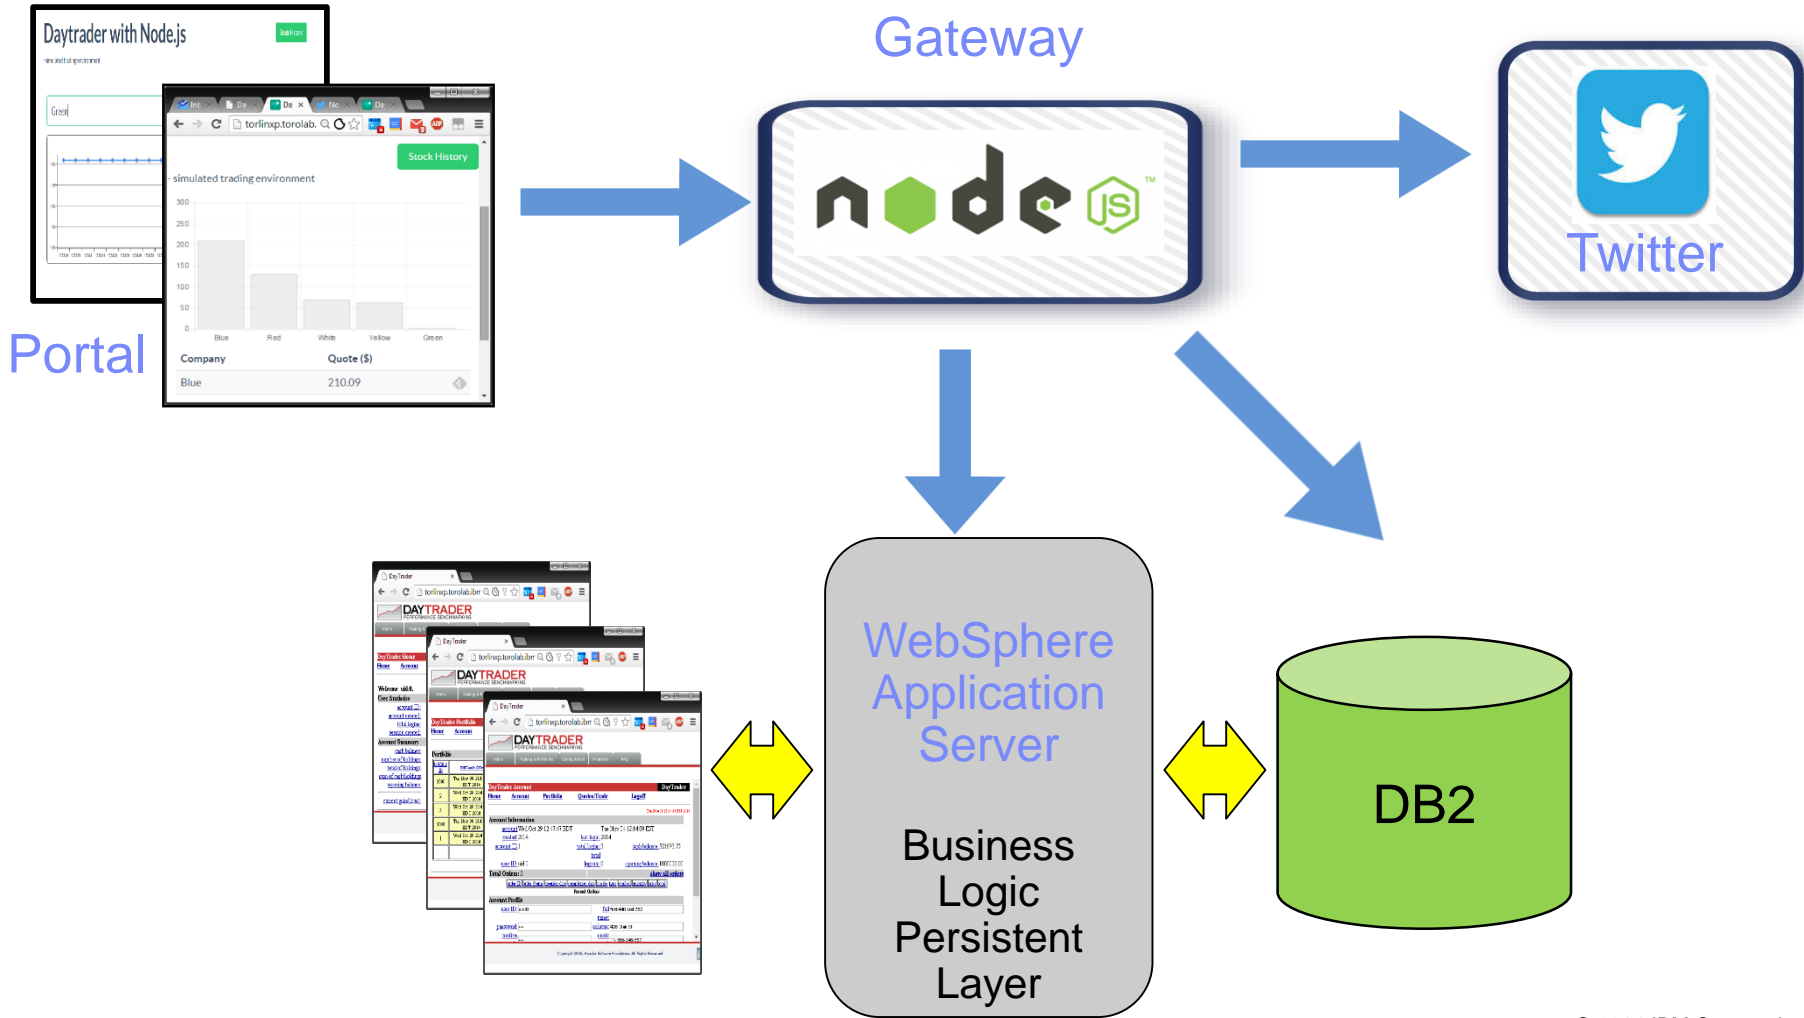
Daytrader with Node.js

simulated trading environment

Green

torlinxp.torolab.

Stock History

simulated trading environment

300
250
200
150
100
50
0

Blue Red White Yellow Green

| Company | Quote ($) |
|---|---|
| Blue | 210.09 |

Portal

Gateway

node JS

Twitter

DAYTRADER

DAYTRADER

DAYTRADER

WebSphere Application Server

Business Logic Persistent Layer

DB2